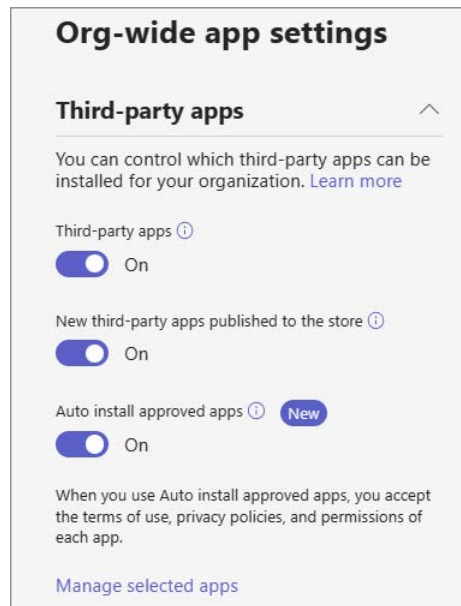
Org-wide app settings

Third-party apps

You can control which third-party apps can be installed for your organization. Learn more

Third-party apps

On

New third-party apps published to the store

On

Auto install approved apps New

On

When you use Auto install approved apps, you accept the terms of use, privacy policies, and permissions of each app.

Manage selected apps